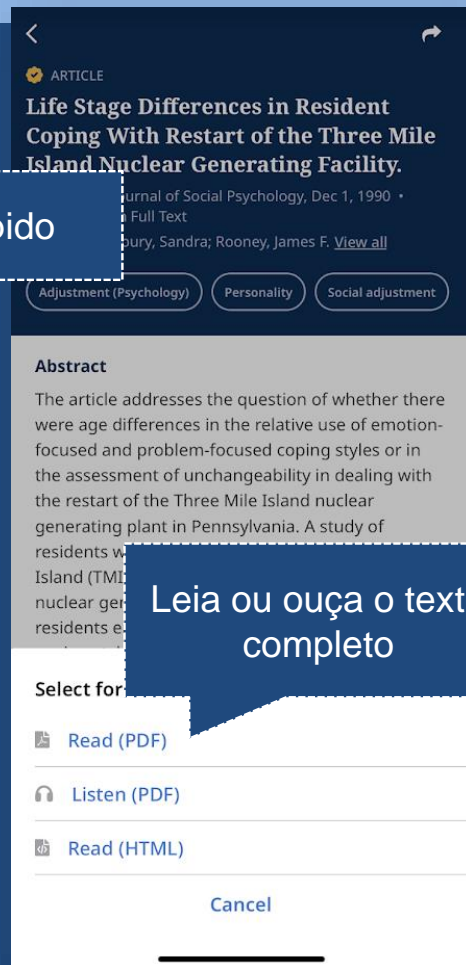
ARTICLE

Life Stage Differences in Resident Coping With Restart of the Three Mile Island Nuclear Generating Facility.

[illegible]urnal of Social Psychology, Dec 1, 1990 • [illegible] Full Text

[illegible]bury, Sandra; Rooney, James F. View all

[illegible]pido

Adjustment (Psychology)

Personality

Social adjustment

Abstract

The article addresses the question of whether there were age differences in the relative use of emotion-focused and problem-focused coping styles or in the assessment of unchangeability in dealing with the restart of the Three Mile Island nuclear generating plant in Pennsylvania. A study of residents w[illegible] Island (TMI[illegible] nuclear ger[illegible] residents e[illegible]

Leia ou ouça o text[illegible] completo

Select for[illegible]

Read (PDF)

Listen (PDF)

Read (HTML)

Cancel